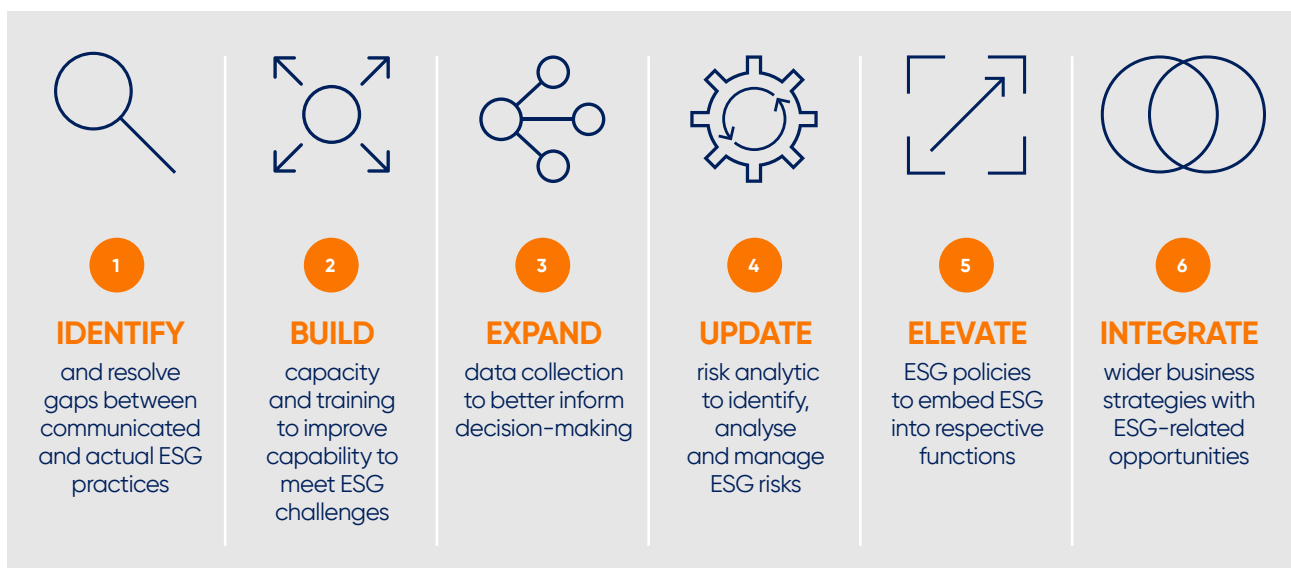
1
IDENTIFY
and resolve gaps between communicated and actual ESG practices

2
BUILD
capacity and training to improve capability to meet ESG challenges

3
EXPAND
data collection to better inform decision-making

4
UPDATE
risk analytic to identify, analyse and manage ESG risks

5
ELEVATE
ESG policies to embed ESG into respective functions

6
INTEGRATE
wider business strategies with ESG-related opportunities